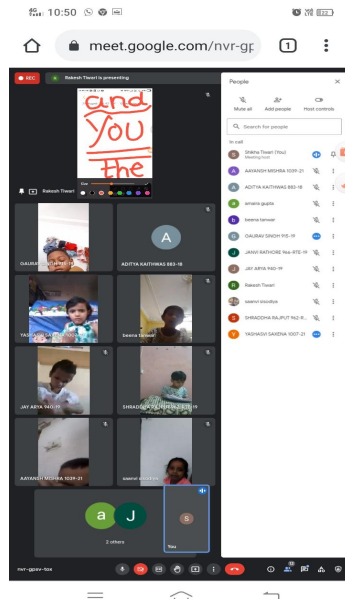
10:50

meet.google.com/nvr-gp

1

REC

Rakesh Tiwari is presenting

and
You
the

Rakesh Tiwari

GAURAV SINGH

ADITYA KAITHWAS 883-18

A

YASHASVI SAXENA

beena tanwar

JAY ARYA 940-19

SHRADDHA RAJPUT

AAYANSH MISHRA 1039-21

saanvi

a

J

2 others

S

You

nvr-gpev-fox

People

Mute all

Add people

Host controls

Search for people

In call

Shikha Tiwari (You)
Meeting host

AAYANSH MISHRA 1039-21

ADITYA KAITHWAS 883-18

amaira gupta

beena tanwar

GAURAV SINGH 915-19

JANVI RATHORE Nsa-978-19

JAY ARYA 940-19

Rakesh Tiwari

saanvi sisodiya

SHRADDHA RAJPUT Nc2-9...

YASHASVI SAXENA 1007-21

12